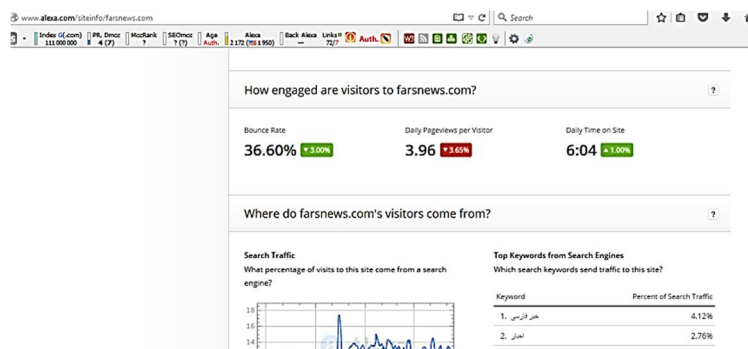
www.alexa.com/siteinfo/farsnews.com

Search

Index G(.com) 111 000 000 | PR, Dmoz 4 (7) | MozRank ? | SEOmoz ? (?) | Age Auth. | Alexa 2 172 (1 950) | Back Alexa — | Links 72/7 | Auth.

How engaged are visitors to farsnews.com?

?

Bounce Rate
36.60% ▼3.00%

Daily Pageviews per Visitor
3.96 ▼3.65%

Daily Time on Site
6:04 ▲1.00%

Where do farsnews.com's visitors come from?

?

Search Traffic
What percentage of visits to this site come from a search engine?

18
16
14

Top Keywords from Search Engines
Which search keywords send traffic to this site?

| Keyword | Percent of Search Traffic |
|---|---|
| 1. خبر فارسی | 4.12% |
| 2. اخبار | 2.76% |